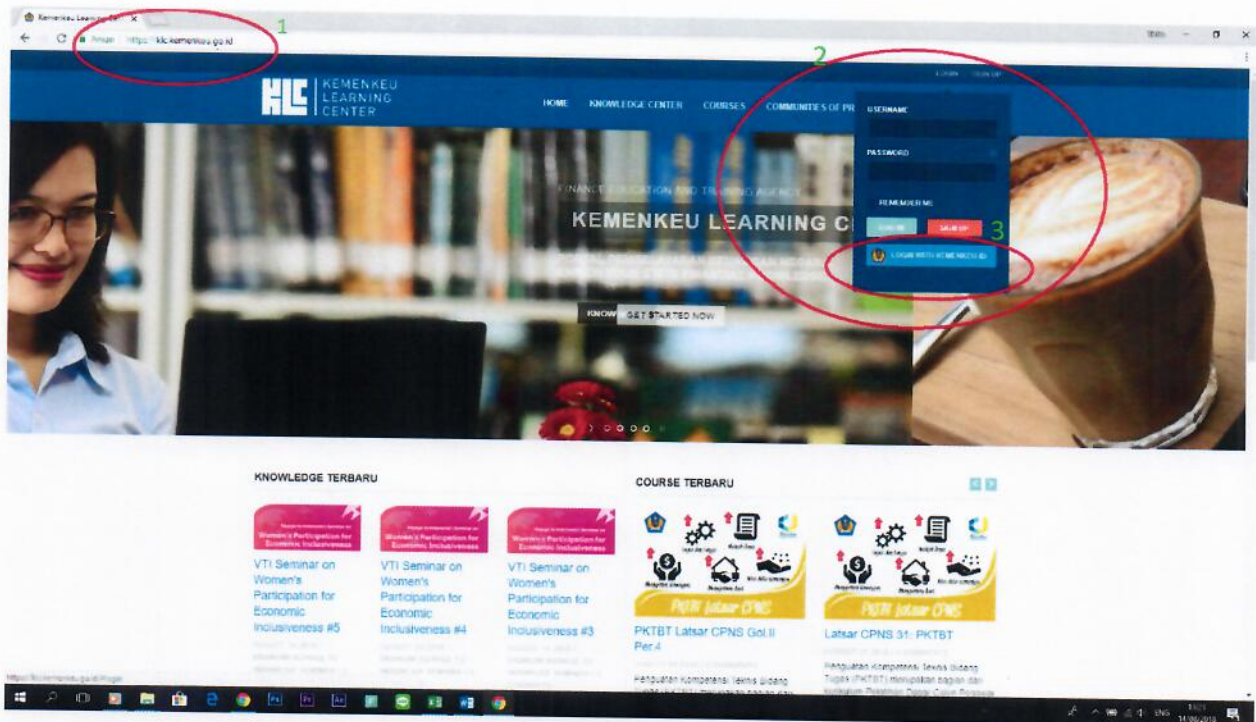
Kemenkeu Learning Ce ×

Aman | https://klc.kemenkeu.go.id

1

2

LOGIN SIGN UP

KLC KEMENKEU LEARNING CENTER

HOME KNOWLEDGE CENTER COURSES COMMUNITIES OF PR

USERNAME

PASSWORD

REMEMBER ME

LOG IN SIGN UP

3

LOGIN WITH KEMENKEU ID

FINANCE EDUCATION AND TRAINING AGENCY

KEMENKEU LEARNING C

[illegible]

KNOW GET STARTED NOW

KNOWLEDGE TERBARU

Women's Participation for Economic Inclusiveness

VTI Seminar on Women's Participation for Economic Inclusiveness #5

VTI Seminar on Women's Participation for Economic Inclusiveness #4

VTI Seminar on Women's Participation for Economic Inclusiveness #3

COURSE TERBARU

PKTBT Latsar CPNS

PKTBT Latsar CPNS Gol.II Per.4

Penguatan Kompetensi Teknis Bidang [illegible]

Latsar CPNS 31: PKTBT

Penguatan Kompetensi Teknis Bidang Tugas (PKTBT) merupakan bagian dari kurikulum Pelatihan Dasar Calon Pegawai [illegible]

https://klc.kemenkeu.go.id/#login

ENG 14/06/2018